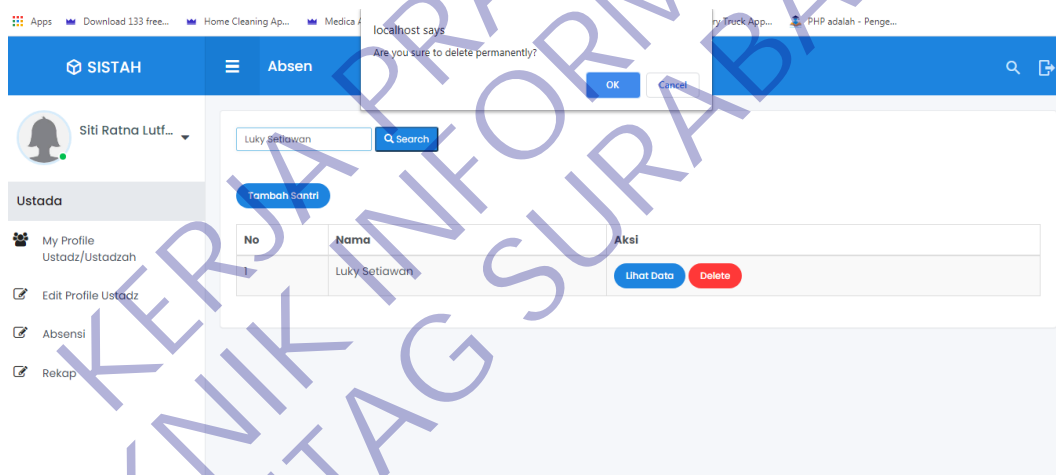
Apps Download 133 free... Home Cleaning Ap... Medica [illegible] ry Truck App... PHP adalah - Penge...

localhost says
Are you sure to delete permanently?
OK Cancel

SISTAH
Absen

Siti Ratna Lutf...

Ustada

My Profile Ustadz/Ustadzah

Edit Profile Ustadz

Absensi

Rekap

Luky Setiawan
Search

Tambah Santri

| No | Nama | Aksi |
|---|---|---|
| 1 | Luky Setiawan | Lihat Data Delete |

KERJA PRAKTIK INFORMATIKA
TEKNIK INFORMATIKA
UNTAG SURABAYA